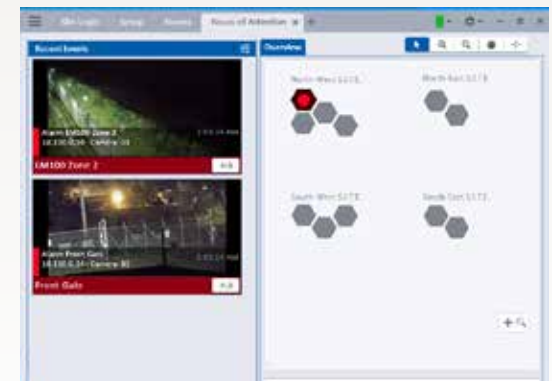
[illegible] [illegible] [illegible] Focus of Attention ×

Recent Events

Alarm EM100 Zone 2
10.130.0.24 - Camera 14

EM100 Zone 2

Alarm Front Gate
10.130.0.21 - Camera 01

Front Gate

Overview

North West S11E

North East S17E

South West S17E

South East S17E